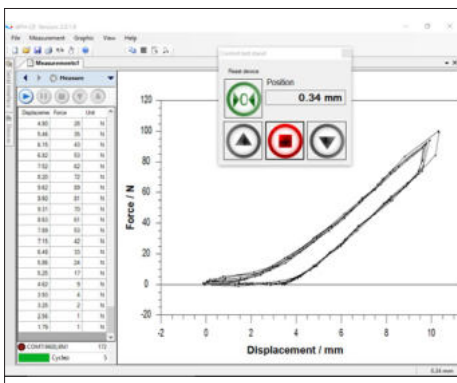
File Measurement Graphic View Help

Measurement1

Measure

Control test stand

Reset device

Position

0.34 mm

| Displacement | Force | Unit |
|---|---|---|
| 4.80 | 26 | N |
| 5.46 | 35 | N |
| 6.15 | 43 | N |
| 6.82 | 53 | N |
| 7.52 | 62 | N |
| 8.20 | 72 | N |
| 8.82 | 89 | N |
| 9.60 | 81 | N |
| 9.31 | 70 | N |
| 8.63 | 61 | N |
| 7.89 | 53 | N |
| 7.15 | 42 | N |
| 6.49 | 33 | N |
| 5.86 | 24 | N |
| 5.20 | 17 | N |
| 4.62 | 9 | N |
| 3.93 | 4 | N |
| 3.28 | 2 | N |
| 2.56 | 1 | N |
| 1.76 | 1 | N |

Cycles 5

120
100
80
60
40
20
0
-20
-2 0 2 4 6 8 10

Force / N

Displacement / mm

0.34 mm